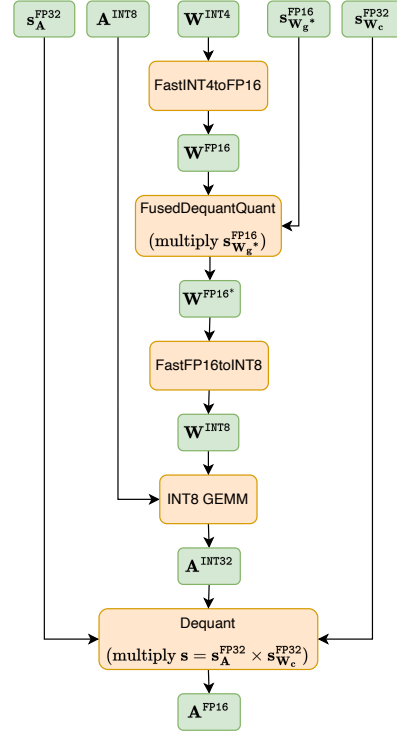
$\mathbf{s}_{\mathbf{A}}^{\texttt{FP32}}$

$\mathbf{A}^{\texttt{INT8}}$

$\mathbf{W}^{\texttt{INT4}}$

$\mathbf{s}_{\mathbf{W_g}^*}^{\texttt{FP16}}$

$\mathbf{s}_{\mathbf{W_c}}^{\texttt{FP32}}$

FastINT4toFP16

$\mathbf{W}^{\texttt{FP16}}$

FusedDequantQuant

(multiply $\mathbf{s}_{\mathbf{W_g}^*}^{\texttt{FP16}}$)

$\mathbf{W}^{\texttt{FP16}^*}$

FastFP16toINT8

$\mathbf{W}^{\texttt{INT8}}$

INT8 GEMM

$\mathbf{A}^{\texttt{INT32}}$

Dequant

(multiply $\mathbf{s} = \mathbf{s}_{\mathbf{A}}^{\texttt{FP32}} \times \mathbf{s}_{\mathbf{W_c}}^{\texttt{FP32}}$)

$\mathbf{A}^{\texttt{FP16}}$